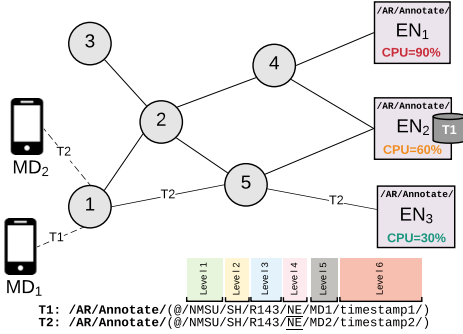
/AR/Annotate/
$EN_1$
CPU=90%

3

4

/AR/Annotate/
$EN_2$
T1
CPU=60%

T2
$MD_2$

2

T2

5

T2

/AR/Annotate/
$EN_3$
CPU=30%

1

T1

$MD_1$

Level 1
Level 2
Level 3
Level 4
Level 5
Level 6

T1: /AR/Annotate/(@/NMSU/SH/R143/NE/MD1/timestamp1/)
T2: /AR/Annotate/(@/NMSU/SH/R143/NE/MD2/timestamp2/)